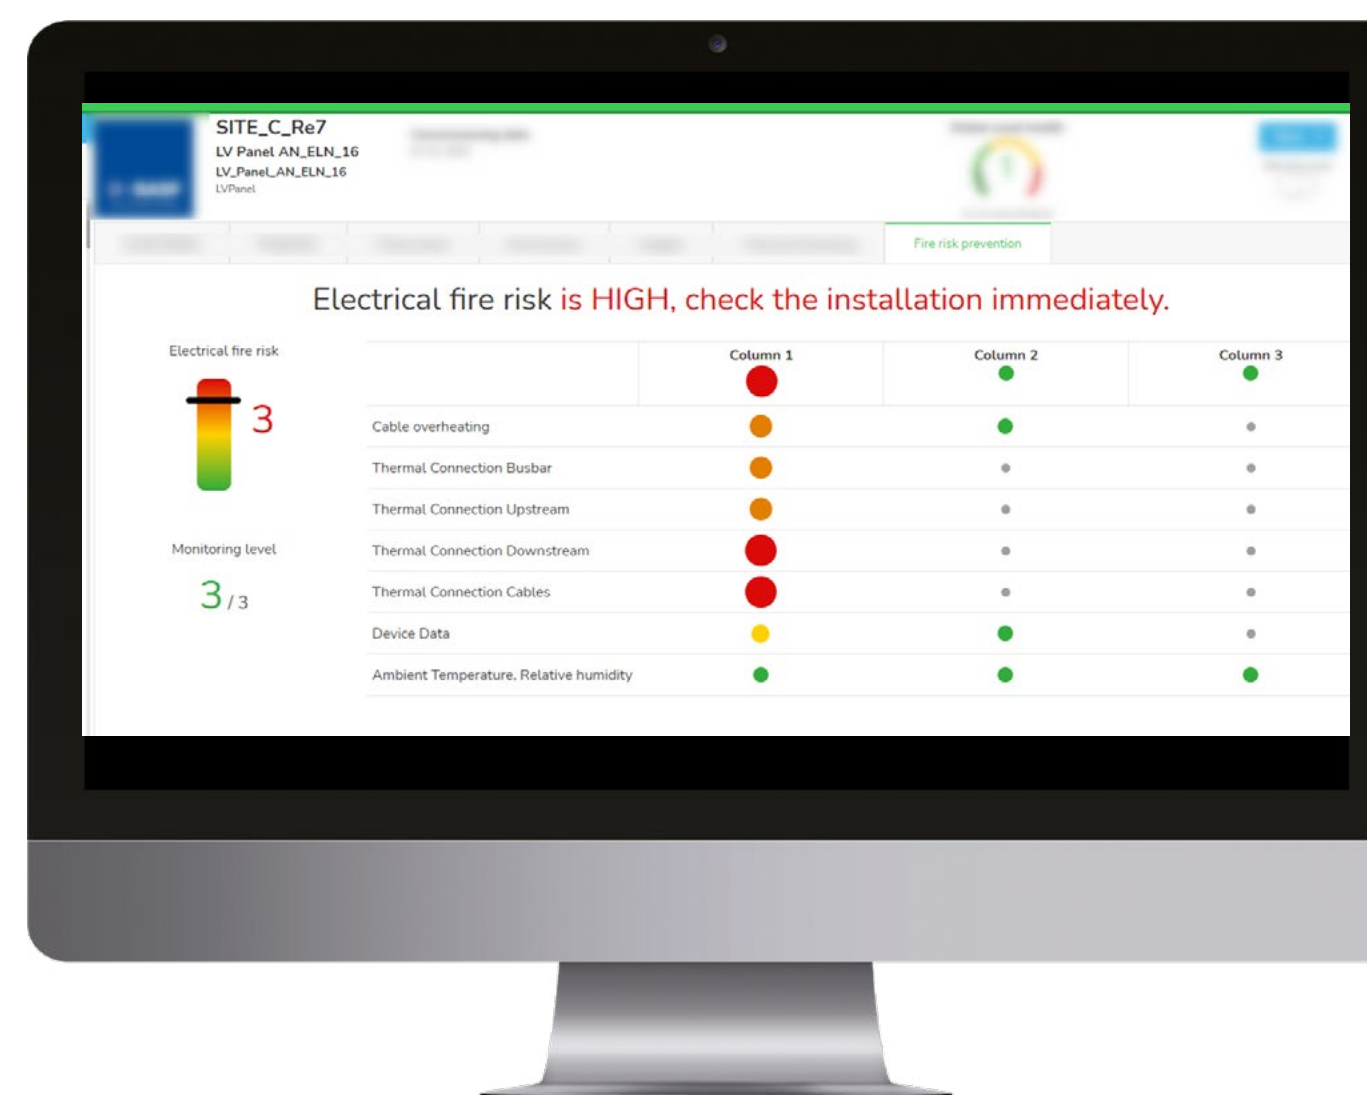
SITE_C_Re7
LV Panel AN_ELN_16
LV_Panel_AN_ELN_16
LVPanel

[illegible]

Fire risk prevention

Electrical fire risk is HIGH, check the installation immediately.

Electrical fire risk

3

Monitoring level

3 / 3

| | Column 1 | Column 2 | Column 3 |
|---|---|---|---|
| Cable overheating | | | |
| Thermal Connection Busbar | | | |
| Thermal Connection Upstream | | | |
| Thermal Connection Downstream | | | |
| Thermal Connection Cables | | | |
| Device Data | | | |
| Ambient Temperature, Relative humidity | | | |